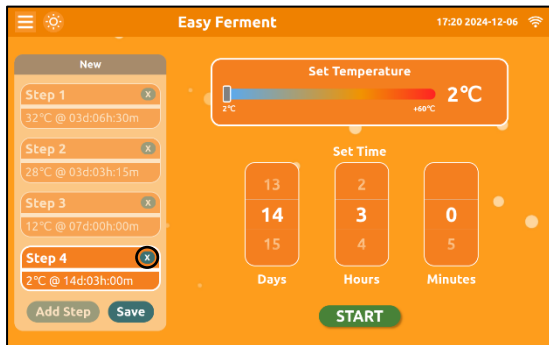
Easy Ferment

17:20 2024-12-06

New

Step 1 x
32℃ @ 03d:06h:30m

Step 2 x
28℃ @ 03d:03h:15m

Step 3 x
12℃ @ 07d:00h:00m

Step 4 x
2℃ @ 14d:03h:00m

Add Step Save

Set Temperature

2℃ +60℃

2℃

Set Time

| 13 | 2 | |
|---|---|---|
| 14 | 3 | 0 |
| 15 | 4 | 5 |
| Days | Hours | Minutes |

START